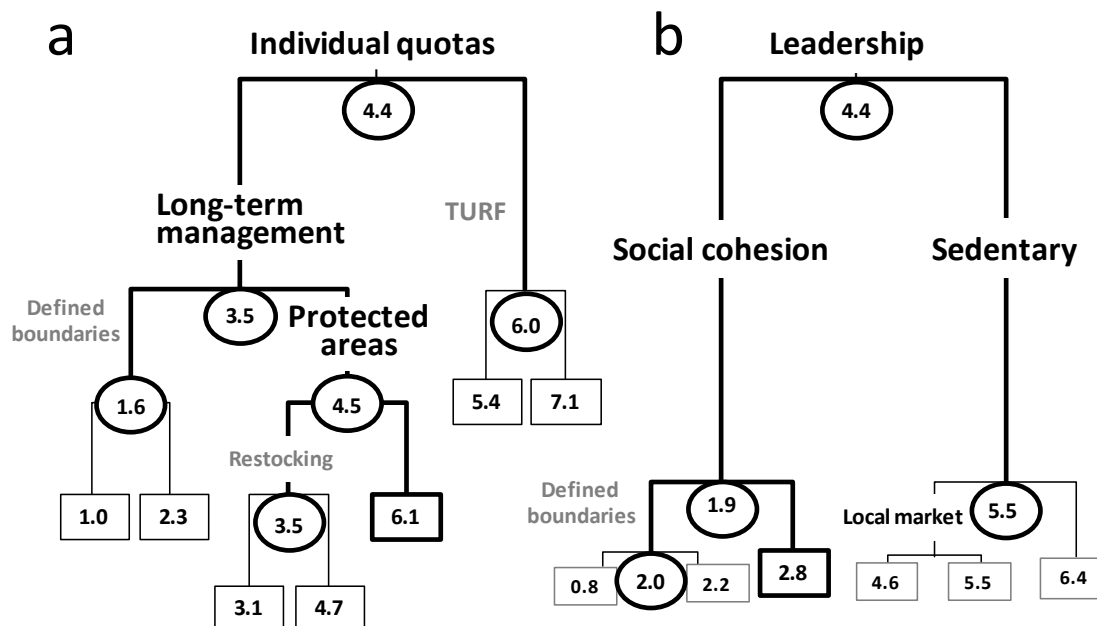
a

Individual quotas

4.4

Long-term management

TURF

Defined boundaries

3.5

Protected areas

6.0

1.6

4.5

5.4

7.1

Restocking

1.0

2.3

3.5

6.1

3.1

4.7

b

Leadership

4.4

Social cohesion

Sedentary

Defined boundaries

1.9

Local market

5.5

0.8

2.0

2.2

2.8

4.6

5.5

6.4